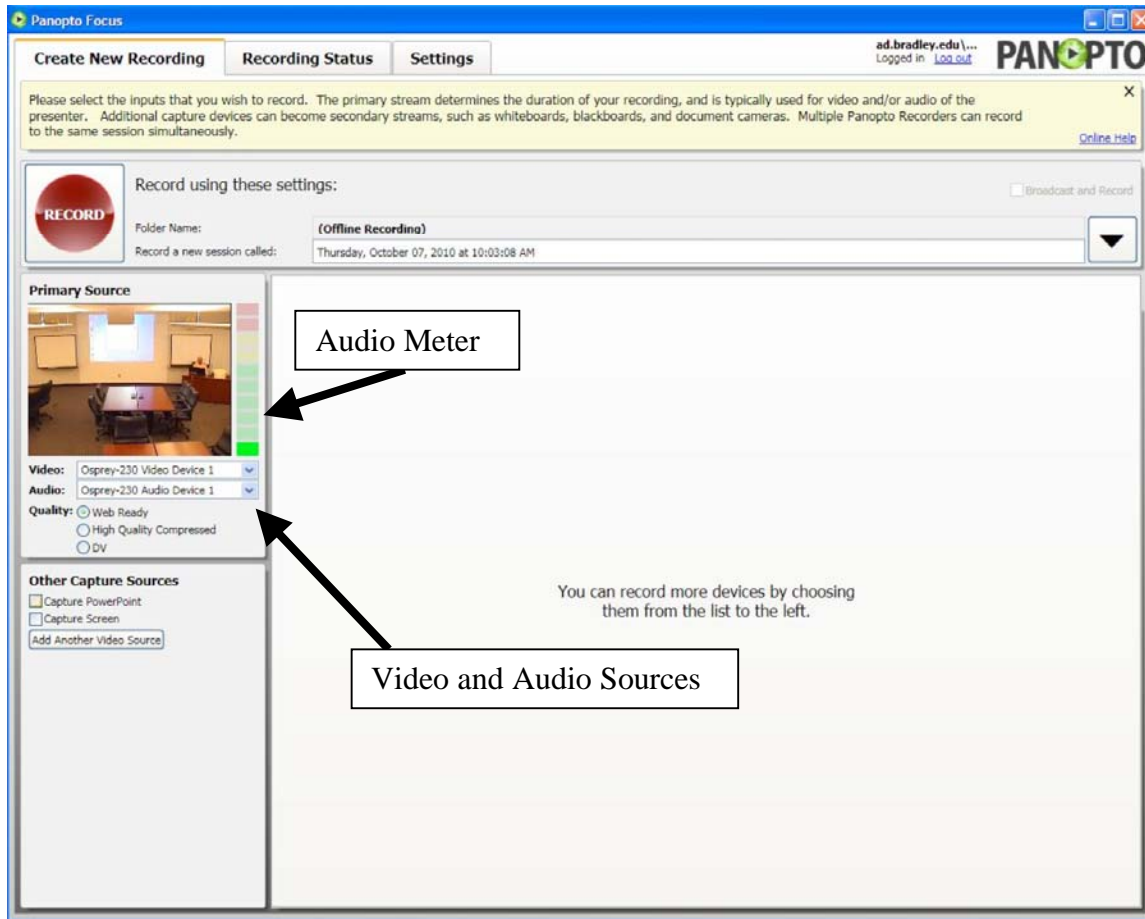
Panopto Focus

Create New Recording | Recording Status | Settings

ad.bradley.edu\...
Logged in Log out

PANOPTO

Please select the inputs that you wish to record. The primary stream determines the duration of your recording, and is typically used for video and/or audio of the presenter. Additional capture devices can become secondary streams, such as whiteboards, blackboards, and document cameras. Multiple Panopto Recorders can record to the same session simultaneously.

×

Online Help

RECORD

Record using these settings:

Broadcast and Record

Folder Name: (Offline Recording)

Record a new session called: Thursday, October 07, 2010 at 10:03:08 AM

Primary Source

Audio Meter

Video: Osprey-230 Video Device 1

Audio: Osprey-230 Audio Device 1

Quality: Web Ready
High Quality Compressed
DV

Other Capture Sources

Capture PowerPoint

Capture Screen

Add Another Video Source

You can record more devices by choosing them from the list to the left.

Video and Audio Sources